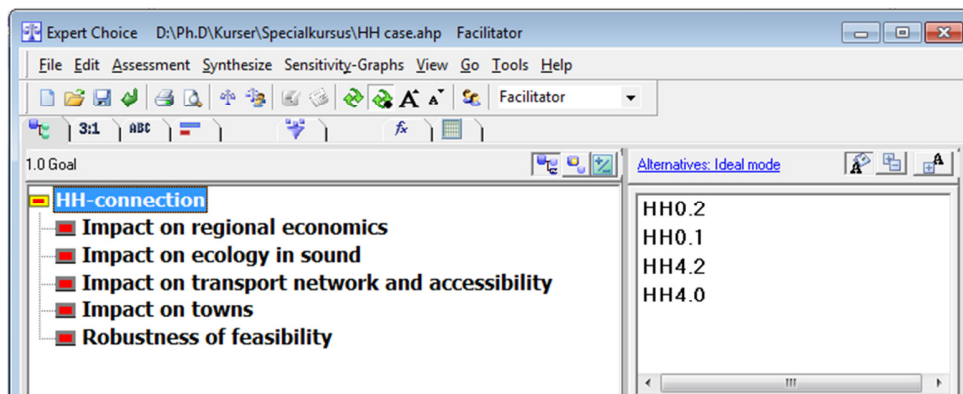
Expert Choice D:\Ph.D\Kurser\Specialkursus\HH case.ahp Facilitator

File Edit Assessment Synthesize Sensitivity-Graphs View Go Tools Help

Facilitator

3:1 ABC

1.0 Goal

Alternatives: Ideal mode

HH-connection
Impact on regional economics
Impact on ecology in sound
Impact on transport network and accessibility
Impact on towns
Robustness of feasibility

HH0.2
HH0.1
HH4.2
HH4.0